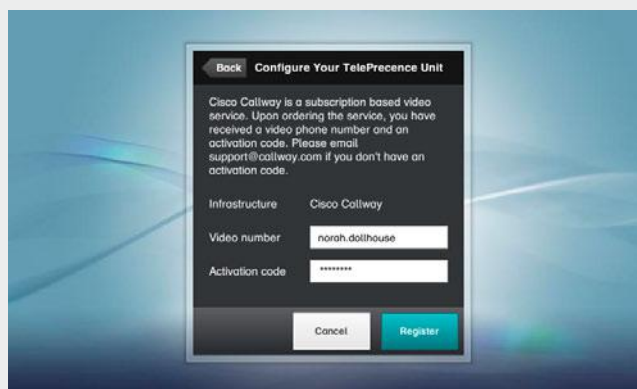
Back Configure Your TelePrecence Unit

Cisco Callway is a subscription based video service. Upon ordering the service, you have received a video phone number and an activation code. Please email support@callway.com if you don't have an activation code.

Infrastructure Cisco Callway

Video number norah.dollhouse

Activation code ********

Cancel Register